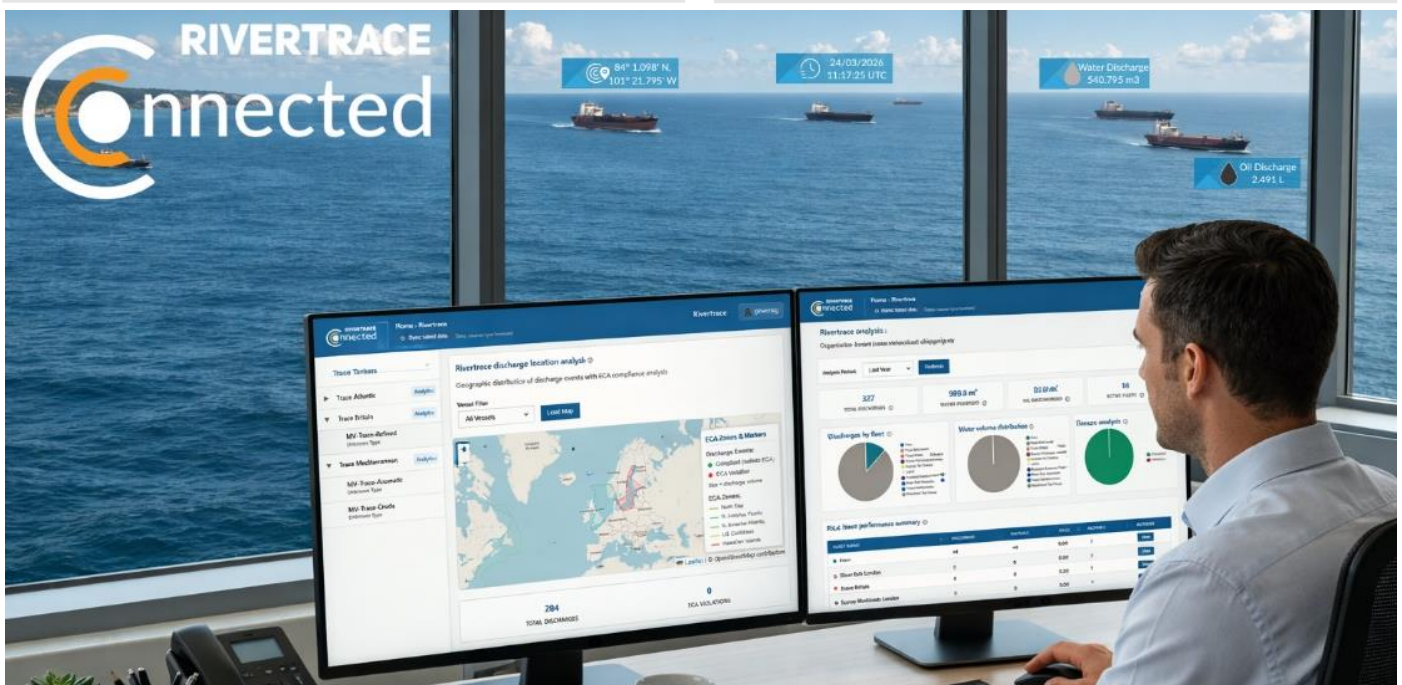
RIVERTRACE
Connected

84° 1.098' N, 101° 21.795' W

24/03/2026 11:17:25 UTC

Water Discharge 540.795 m3

Oil Discharge 2.491 L

Connected
Home - Rivertrace
Rivertrace

Trace Timbers
Trace Atlantic
Analytics
Trace Britain
Analytics
MV-Trace-Refined
Unknown Type
Trace Mediterranean
Analytics
MV-Trace-Aromatic
Unknown Type
MV-Trace-Crude
Unknown Type

Rivertrace discharge location analysis
Geographic distribution of discharge events with ECA compliance analysis
Vessel Filter
All Vessels
Load Map

ECA Zones & Markers
Discharge Events:
Compliant (outside ECA)
ECA Violation
Size = discharge volume
ECA Zones:
North Sea
N. American Pacific
N. American Atlantic
US Caribbean
Hawaiian Islands

Leaflet | © OpenStreetMap contributors

284
TOTAL DISCHARGES
0
ECA VIOLATIONS

Connected
Home - Rivertrace

Rivertrace analysis
Analysis Period
Last Year

327
TOTAL DISCHARGES
989.0 m³
33.0 m³
10

Discharges by fleet
Water volume distribution
Compliance analysis

Fleet performance summary